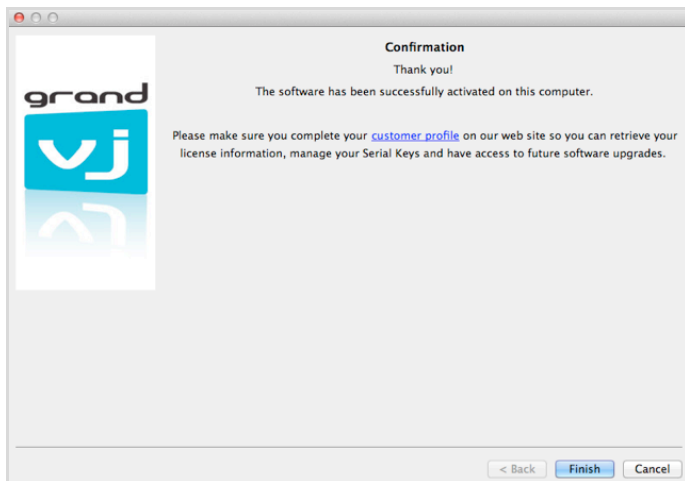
grand
vj

Confirmation

Thank you!

The software has been successfully activated on this computer.

Please make sure you complete your customer profile on our web site so you can retrieve your license information, manage your Serial Keys and have access to future software upgrades.

< Back
Finish
Cancel